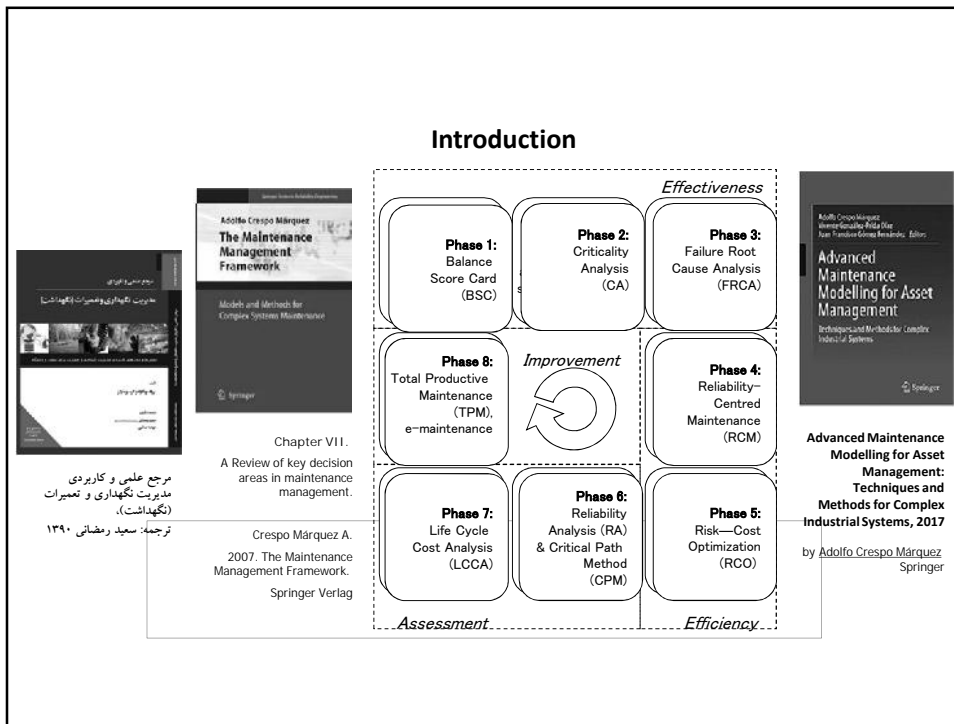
Introduction

Effectiveness

Phase 1: Balance Score Card (BSC)

Phase 2: Criticality Analysis (CA)

Phase 3: Failure Root Cause Analysis (FRCA)

Phase 8: Total Productive Maintenance (TPM), e-maintenance

Improvement

Phase 4: Reliability-Centred Maintenance (RCM)

Phase 7: Life Cycle Cost Analysis (LCCA)

Phase 6: Reliability Analysis (RA) & Critical Path Method (CPM)

Phase 5: Risk—Cost Optimization (RCO)

Assessment

Efficiency

Adolfo Crespo Márquez
The Maintenance Management Framework
Models and Methods for Complex Systems Maintenance
Springer

Chapter VII.
A Review of key decision areas in maintenance management.

Crespo Márquez A.
2007. The Maintenance Management Framework.
Springer Verlag

مدیریت نگهداری و تعمیرات (نگهداشت)

مرجع علمی و کاربردی مدیریت نگهداری و تعمیرات (نگهداشت).
ترجمه: سعید رمضانی ۱۳۹۰

Adolfo Crespo Márquez
Vicente González-Prida Díaz
Juan Francisco Gómez Fernández Editors
Advanced Maintenance Modelling for Asset Management
Techniques and Methods for Complex Industrial Systems
Springer

Advanced Maintenance Modelling for Asset Management: Techniques and Methods for Complex Industrial Systems, 2017

by Adolfo Crespo Márquez
Springer